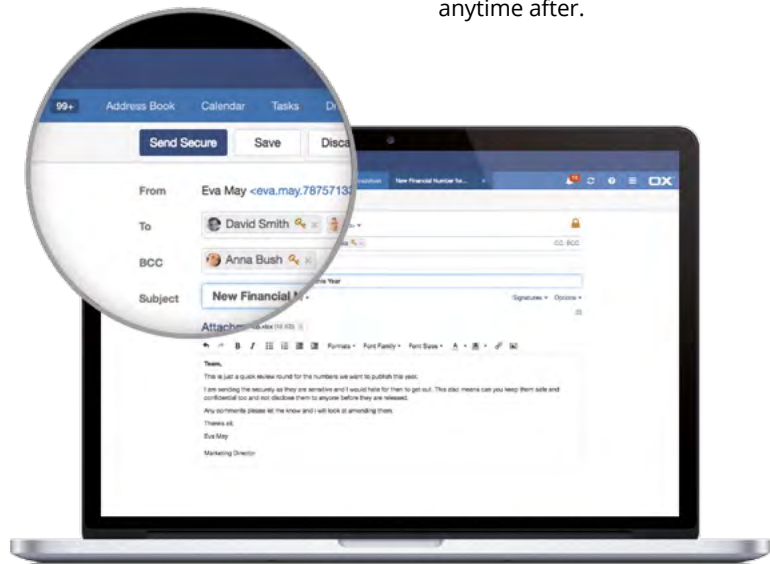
anytime after.

99+ Address Book Calendar Tasks D

Send Secure Save Disca

From Eva May <eva.may.78757133

To David Smith

BCC Anna Bush

Subject New Financial N

Attachm

New Financial Number for...

OX

CC BCC

Signatures Options

Formats Font Family Font Size

Team,

This is just a quick review round for the numbers we want to publish this year.

I am sending this securely as they are sensitive and I would hate for them to get out. This also means can you keep them safe and confidential too and not disclose them to anyone before they are released.

Any comments please let me know and I will look at amending them.

Thanks all,

Eva May

Marketing Director